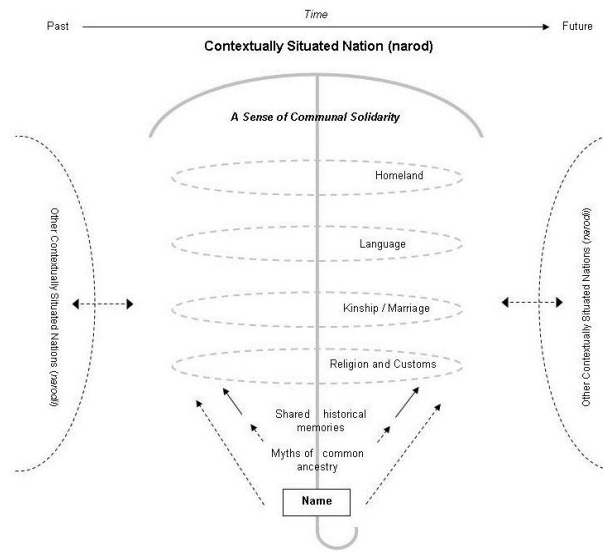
Time

Past

Future

Contextually Situated Nation (narod)

A Sense of Communal Solidarity

Other Contextually Situated Nations (narodi)

Homeland

Language

Kinship / Marriage

Religion and Customs

Shared historical memories

Myths of common ancestry

Name

Other Contextually Situated Nations (narodi)